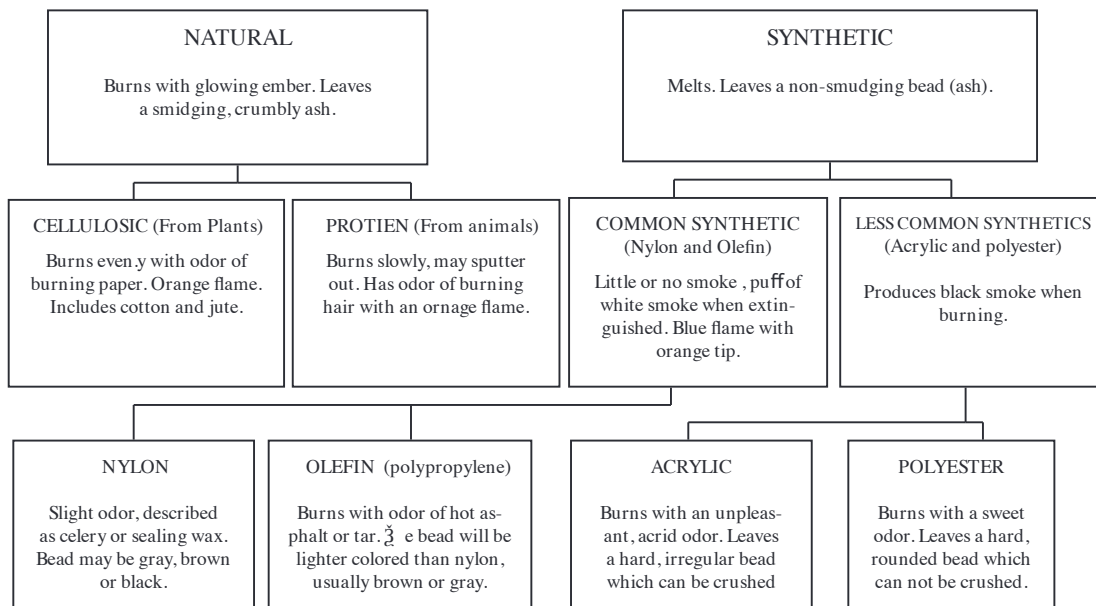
NATURAL

Burns with glowing ember. Leaves a smidging, crumbly ash.

SYNTHETIC

Melts. Leaves a non-smudging bead (ash).

CELLULOSIC (From Plants)

Burns even.y with odor of burning paper. Orange flame. Includes cotton and jute.

PROTIEN (From animals)

Burns slowly, may sputter out. Has odor of burning hair with an ornage flame.

COMMON SYNTHETIC (Nylon and Olefin)

Little or no smoke , puff of white smoke when extinguished. Blue flame with orange tip.

LESS COMMON SYNTHETICS (Acrylic and polyester)

Produces black smoke when burning.

NYLON

Slight odor, described as celery or sealing wax. Bead may be gray, brown or black.

OLEFIN (polypropylene)

Burns with odor of hot asphalt or tar. ǯ e bead will be lighter colored than nylon, usually brown or gray.

ACRYLIC

Burns with an unpleasant, acrid odor. Leaves a hard, irregular bead which can be crushed

POLYESTER

Burns with a sweet odor. Leaves a hard, rounded bead which can not be crushed.